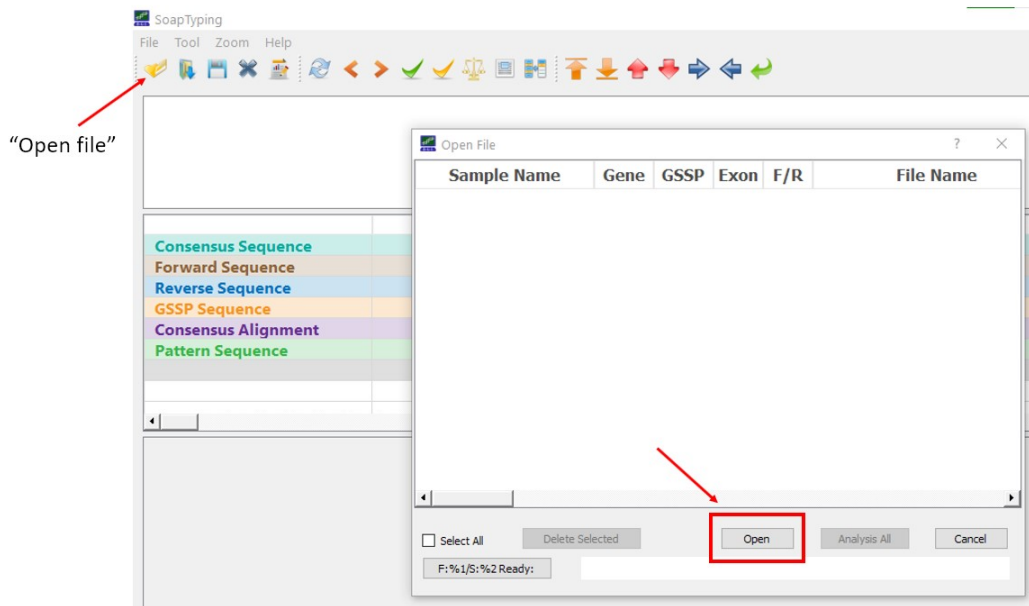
SoapTyping

File Tool Zoom Help

"Open file"

Consensus Sequence
Forward Sequence
Reverse Sequence
GSSP Sequence
Consensus Alignment
Pattern Sequence

Open File ? ×

| Sample Name | Gene | GSSP | Exon | F/R | File Name |
|---|---|---|---|---|---|

Select All
Delete Selected
Open
Analysis All
Cancel
F:%1/S:%2 Ready: